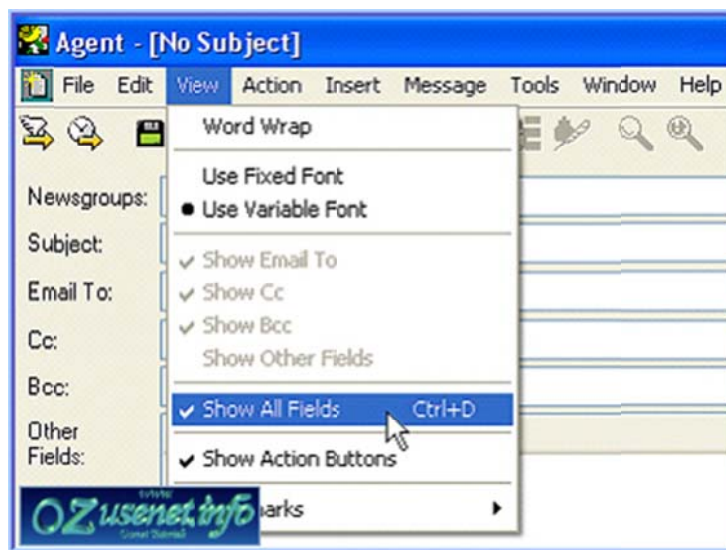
Agent - [No Subject]

File Edit View Action Insert Message Tools Window Help

Word Wrap

Use Fixed Font
Use Variable Font

Show Email To
Show Cc
Show Bcc
Show Other Fields

Show All Fields Ctrl+D

Show Action Buttons

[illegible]arks

Newsgroups:
Subject:
Email To:
Cc:
Bcc:
Other Fields:

OZusenet.info